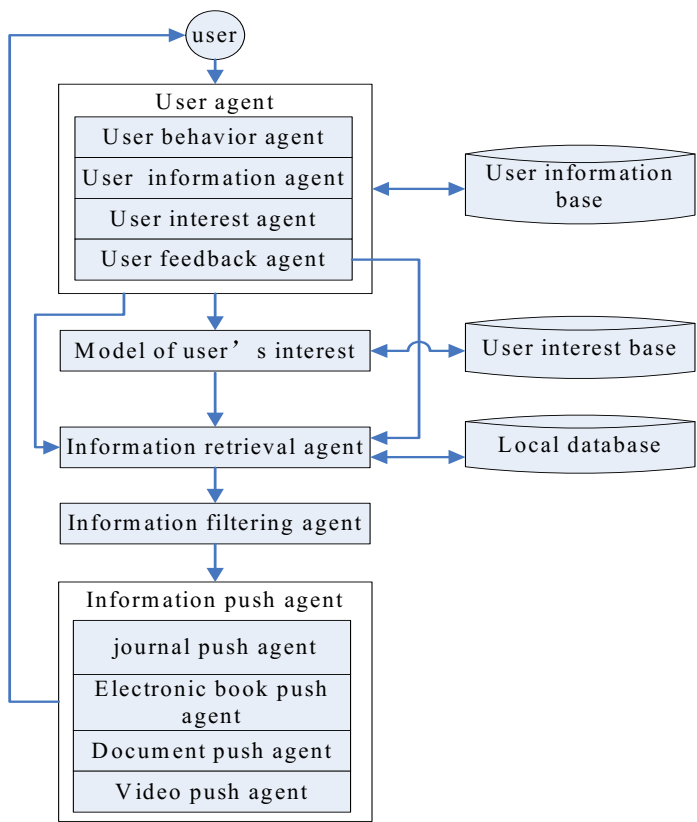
user

User agent

User behavior agent

User information agent

User interest agent

User feedback agent

User information base

Model of user’s interest

User interest base

Information retrieval agent

Local database

Information filtering agent

Information push agent

journal push agent

Electronic book push agent

Document push agent

Video push agent